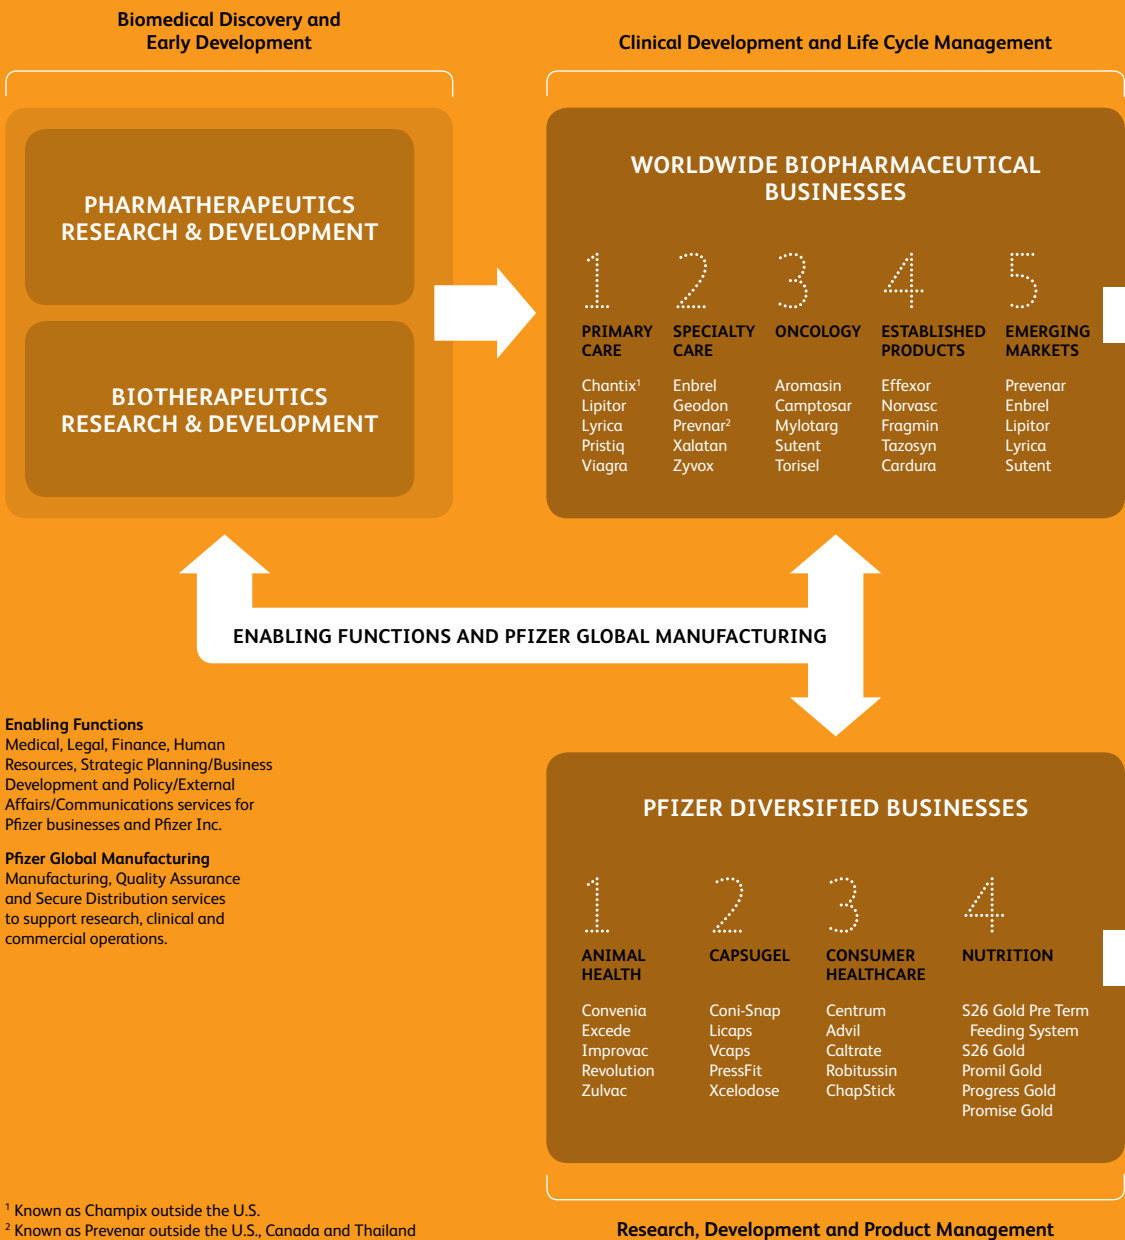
Biomedical Discovery and Early Development

Clinical Development and Life Cycle Management

PHARMATHERAPEUTICS RESEARCH & DEVELOPMENT

BIOTHERAPEUTICS RESEARCH & DEVELOPMENT

WORLDWIDE BIOPHARMACEUTICAL BUSINESSES

1
PRIMARY CARE
Chantix$^1$
Lipitor
Lyrica
Pristiq
Viagra

2
SPECIALTY CARE
Enbrel
Geodon
Prevnar$^2$
Xalatan
Zyvox

3
ONCOLOGY
Aromasin
Camptosar
Mylotarg
Sutent
Torisel

4
ESTABLISHED PRODUCTS
Effexor
Norvasc
Fragmin
Tazosyn
Cardura

5
EMERGING MARKETS
Prevenar
Enbrel
Lipitor
Lyrica
Sutent

ENABLING FUNCTIONS AND PFIZER GLOBAL MANUFACTURING

Enabling Functions
Medical, Legal, Finance, Human Resources, Strategic Planning/Business Development and Policy/External Affairs/Communications services for Pfizer businesses and Pfizer Inc.

Pfizer Global Manufacturing
Manufacturing, Quality Assurance and Secure Distribution services to support research, clinical and commercial operations.

PFIZER DIVERSIFIED BUSINESSES

1
ANIMAL HEALTH
Convenia
Excede
Improvac
Revolution
Zulvac

2
CAPSUGEL
Coni-Snap
Licaps
Vcaps
PressFit
Xcelodose

3
CONSUMER HEALTHCARE
Centrum
Advil
Caltrate
Robitussin
ChapStick

4
NUTRITION
S26 Gold Pre Term Feeding System
S26 Gold
Promil Gold
Progress Gold
Promise Gold

$^1$ Known as Champix outside the U.S.
$^2$ Known as Prevenar outside the U.S., Canada and Thailand

Research, Development and Product Management